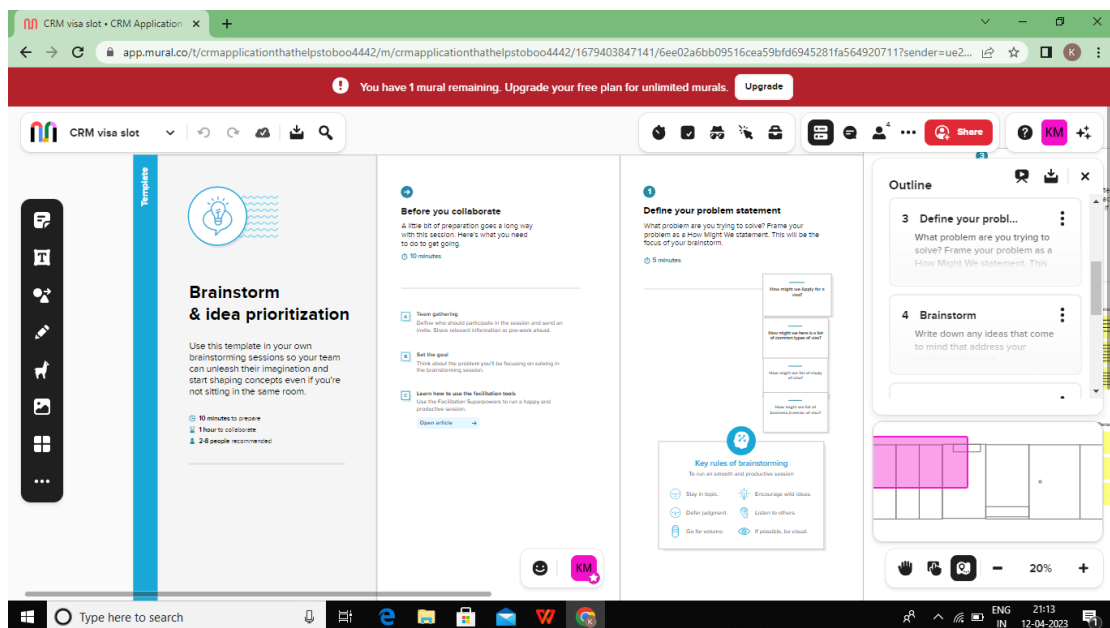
CRM visa slot • CRM Application ×

app.mural.co/t/crmapplicationthathelpstoboo4442/m/crmapplicationthathelpstoboo4442/1679403847141/6ee02a6bb09516cea59bfd6945281fa564920711?sender=ue2...

You have 1 mural remaining. Upgrade your free plan for unlimited murals. Upgrade

CRM visa slot

Share

KM

Template

Brainstorm & idea prioritization

Use this template in your own brainstorming sessions so your team can unleash their imagination and start shaping concepts even if you're not sitting in the same room.

10 minutes to prepare
1 hour to collaborate
2-8 people recommended

Before you collaborate

A little bit of preparation goes a long way with this session. Here's what you need to do to get going.

10 minutes

Team gathering
Define who should participate in the session and send an invite. Share relevant information or pre-work ahead.

Set the goal
Think about the problem you'll be focusing on solving in the brainstorming session.

Learn how to use the facilitation tools
Use the Facilitation Superpowers to run a happy and productive session.

Open article

1

Define your problem statement

What problem are you trying to solve? Frame your problem as a How Might We statement. This will be the focus of your brainstorm.

5 minutes

How might we Apply for a visa?

How might we here is a list of common types of visa?

How might we list of study of visa?

How might we list of business process of visa?

Key rules of brainstorming
To run an smooth and productive session

Stay in topic.
Encourage wild ideas.
Defer judgment.
Listen to others.
Go for volume.
If possible, be visual.

KM

Outline

3 Define your probl...
What problem are you trying to solve? Frame your problem as a How Might We statement. This

4 Brainstorm
Write down any ideas that come to mind that address your

20%

Type here to search

ENG IN 21:13 12-04-2023